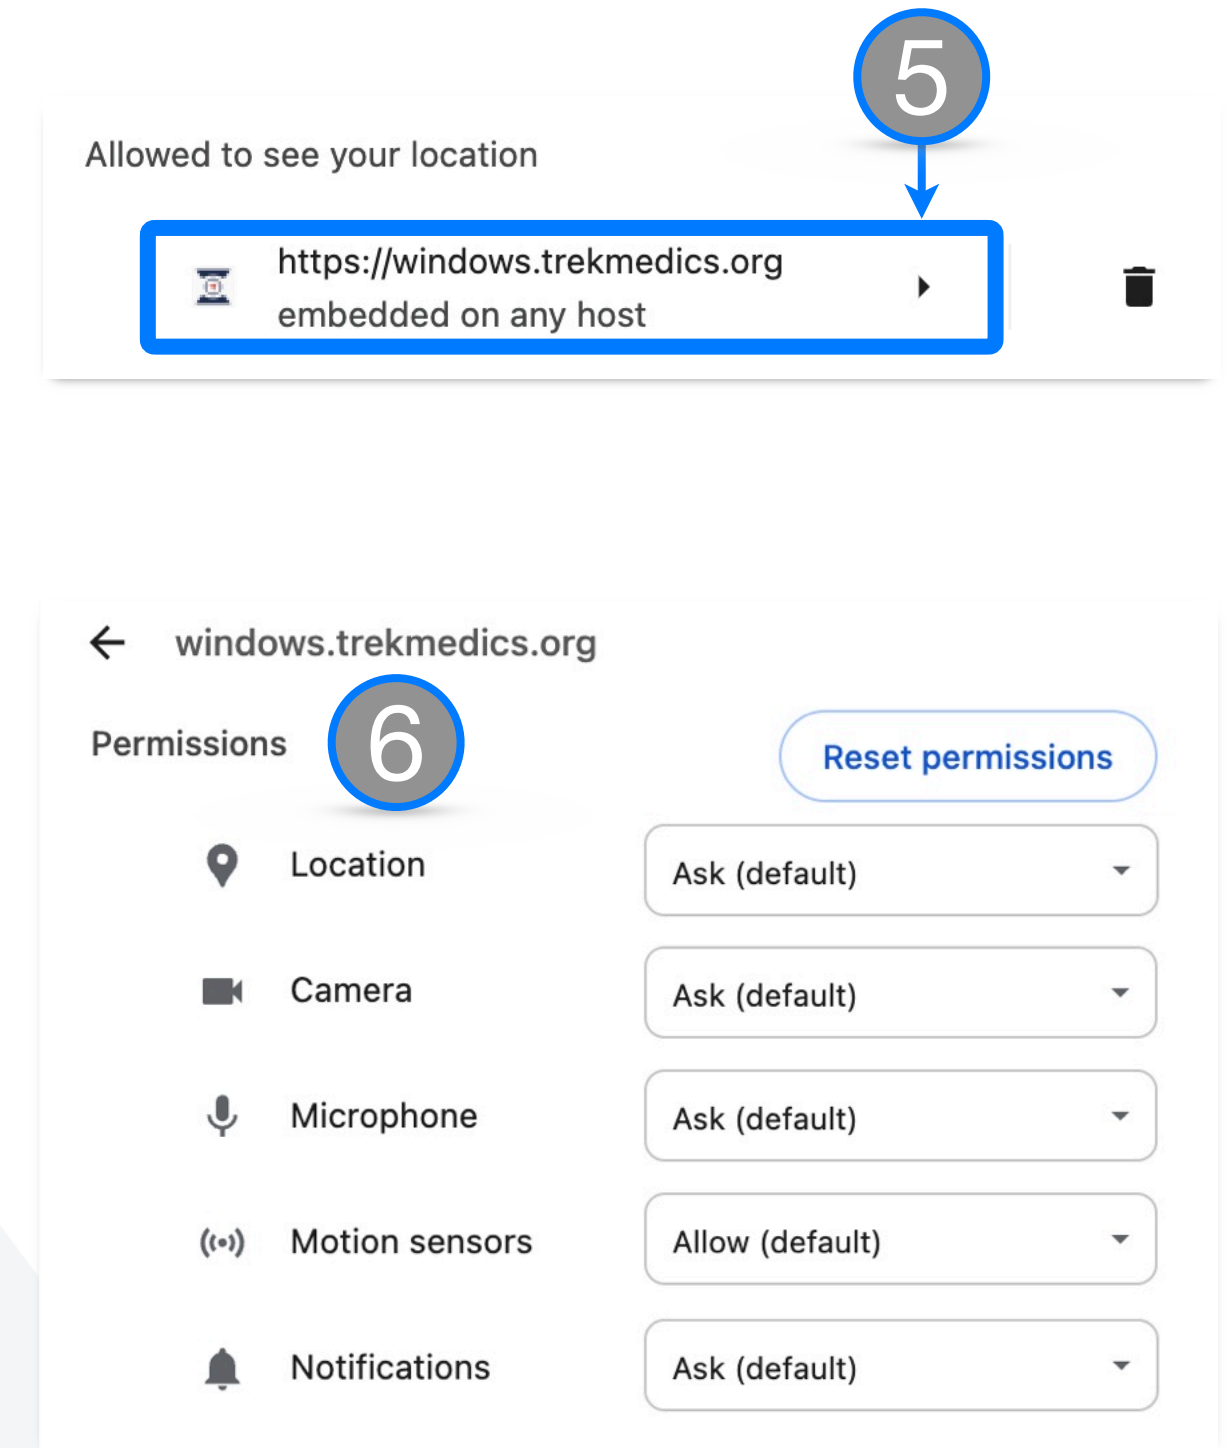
5

Allowed to see your location

https://windows.trekmedics.org
embedded on any host

windows.trekmedics.org

Permissions

6

Reset permissions

Location | Ask (default)

Camera | Ask (default)

Microphone | Ask (default)

Motion sensors | Allow (default)

Notifications | Ask (default)